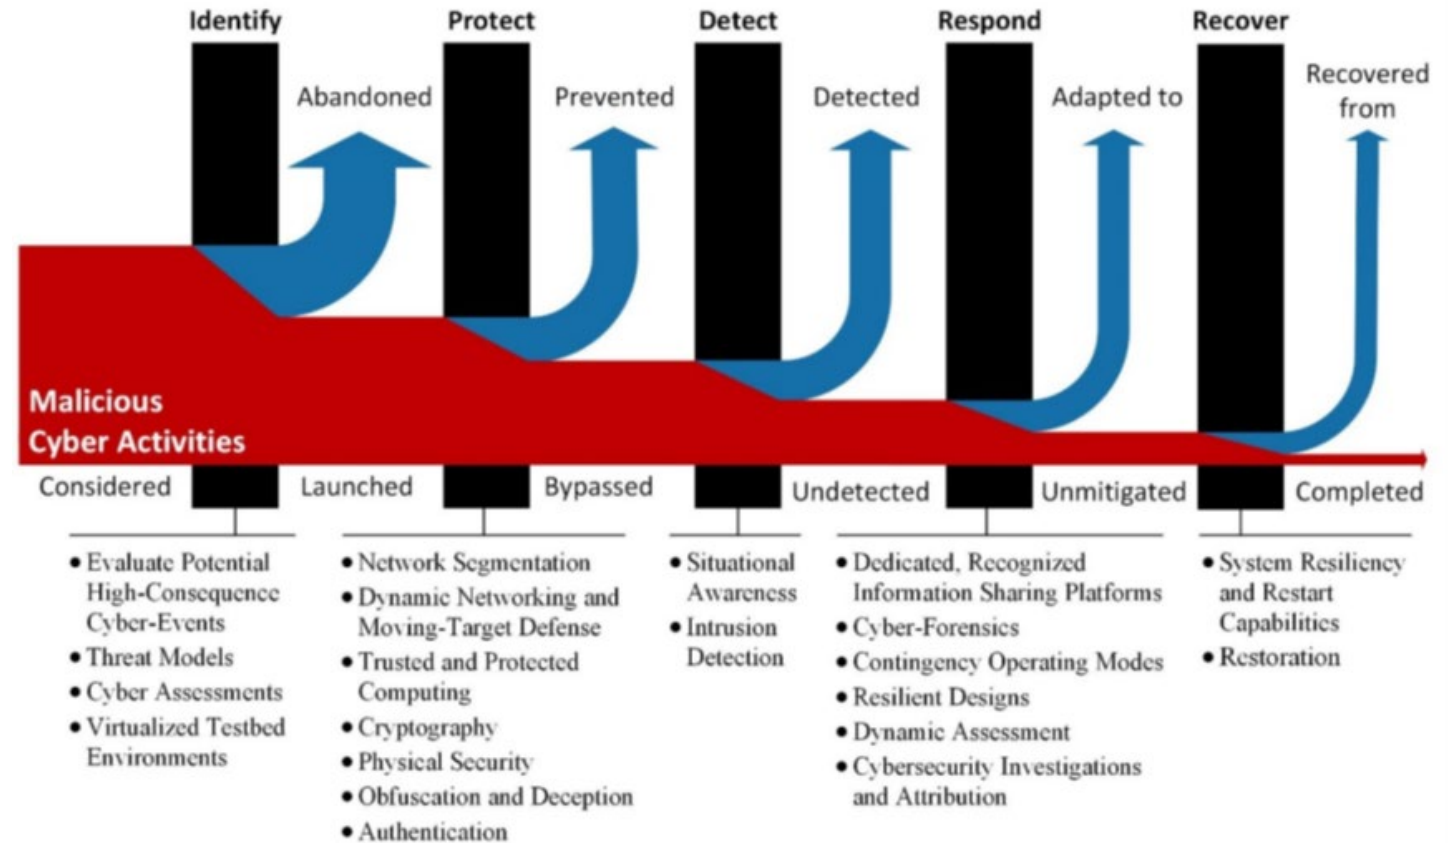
Identify

Protect

Detect

Respond

Recover

Abandoned

Prevented

Detected

Adapted to

Recovered from

Malicious Cyber Activities

Considered

Launched

Bypassed

Undetected

Unmitigated

Completed

- Evaluate Potential High-Consequence Cyber-Events
- Threat Models
- Cyber Assessments
- Virtualized Testbed Environments

- Network Segmentation
- Dynamic Networking and Moving-Target Defense
- Trusted and Protected Computing
- Cryptography
- Physical Security
- Obfuscation and Deception
- Authentication

- Situational Awareness
- Intrusion Detection

- Dedicated, Recognized Information Sharing Platforms
- Cyber-Forensics
- Contingency Operating Modes
- Resilient Designs
- Dynamic Assessment
- Cybersecurity Investigations and Attribution

- System Resiliency and Restart Capabilities
- Restoration